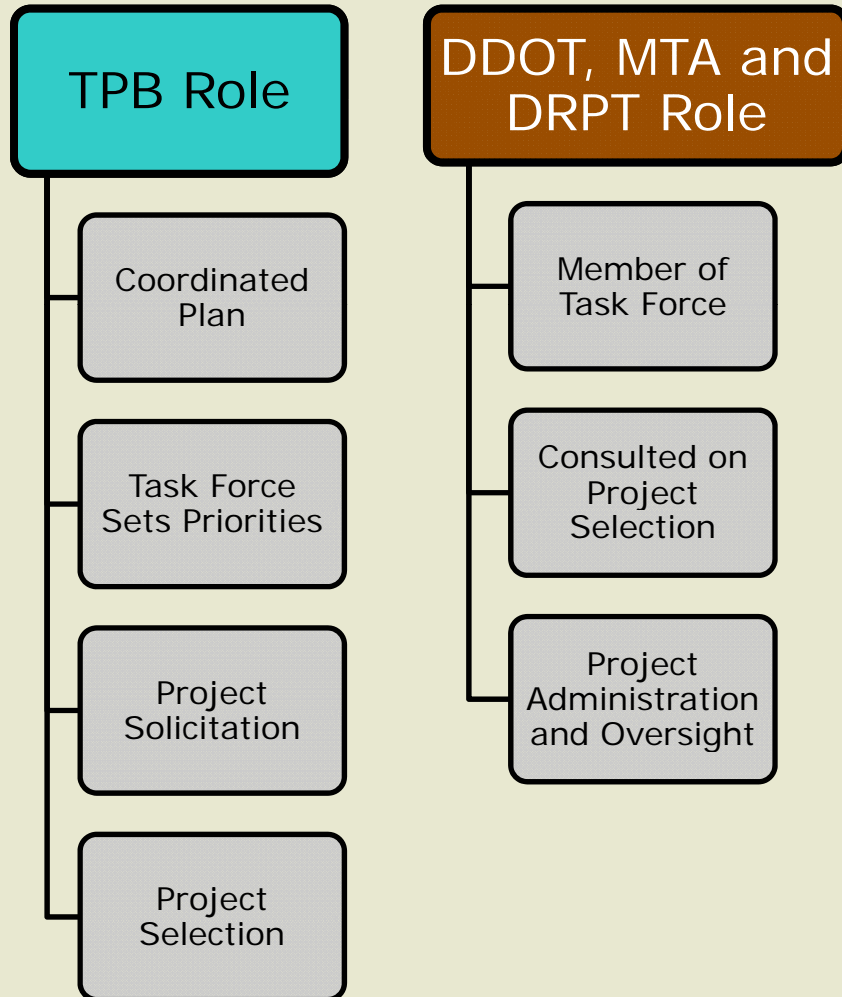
TPB Role

Coordinated Plan

Task Force Sets Priorities

Project Solicitation

Project Selection

DDOT, MTA and DRPT Role

Member of Task Force

Consulted on Project Selection

Project Administration and Oversight